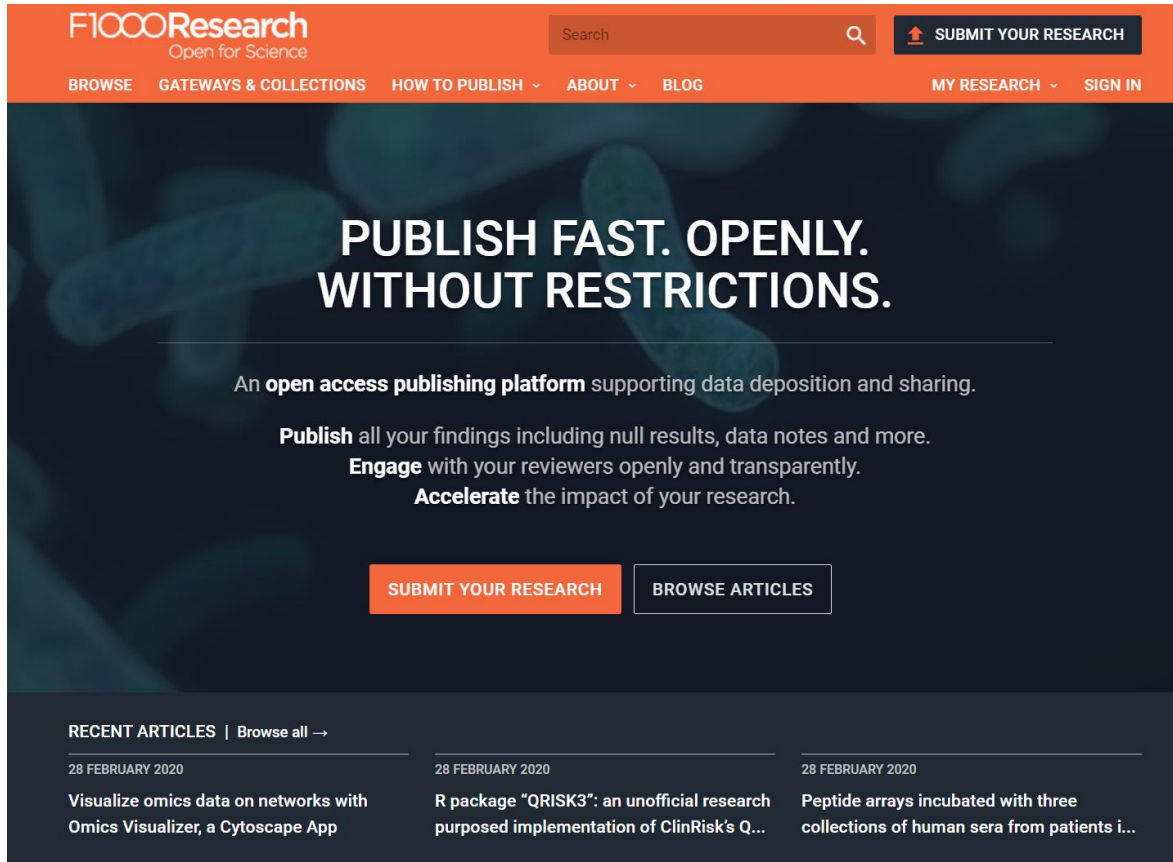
F1000Research
Open for Science

Search

SUBMIT YOUR RESEARCH

BROWSE GATEWAYS & COLLECTIONS HOW TO PUBLISH ABOUT BLOG MY RESEARCH SIGN IN

PUBLISH FAST. OPENLY. WITHOUT RESTRICTIONS.

An open access publishing platform supporting data deposition and sharing.

Publish all your findings including null results, data notes and more.
Engage with your reviewers openly and transparently.
Accelerate the impact of your research.

SUBMIT YOUR RESEARCH BROWSE ARTICLES

RECENT ARTICLES | Browse all →

28 FEBRUARY 2020
Visualize omics data on networks with Omics Visualizer, a Cytoscape App

28 FEBRUARY 2020
R package "QRISK3": an unofficial research purposed implementation of ClinRisk's Q...

28 FEBRUARY 2020
Peptide arrays incubated with three collections of human sera from patients i...